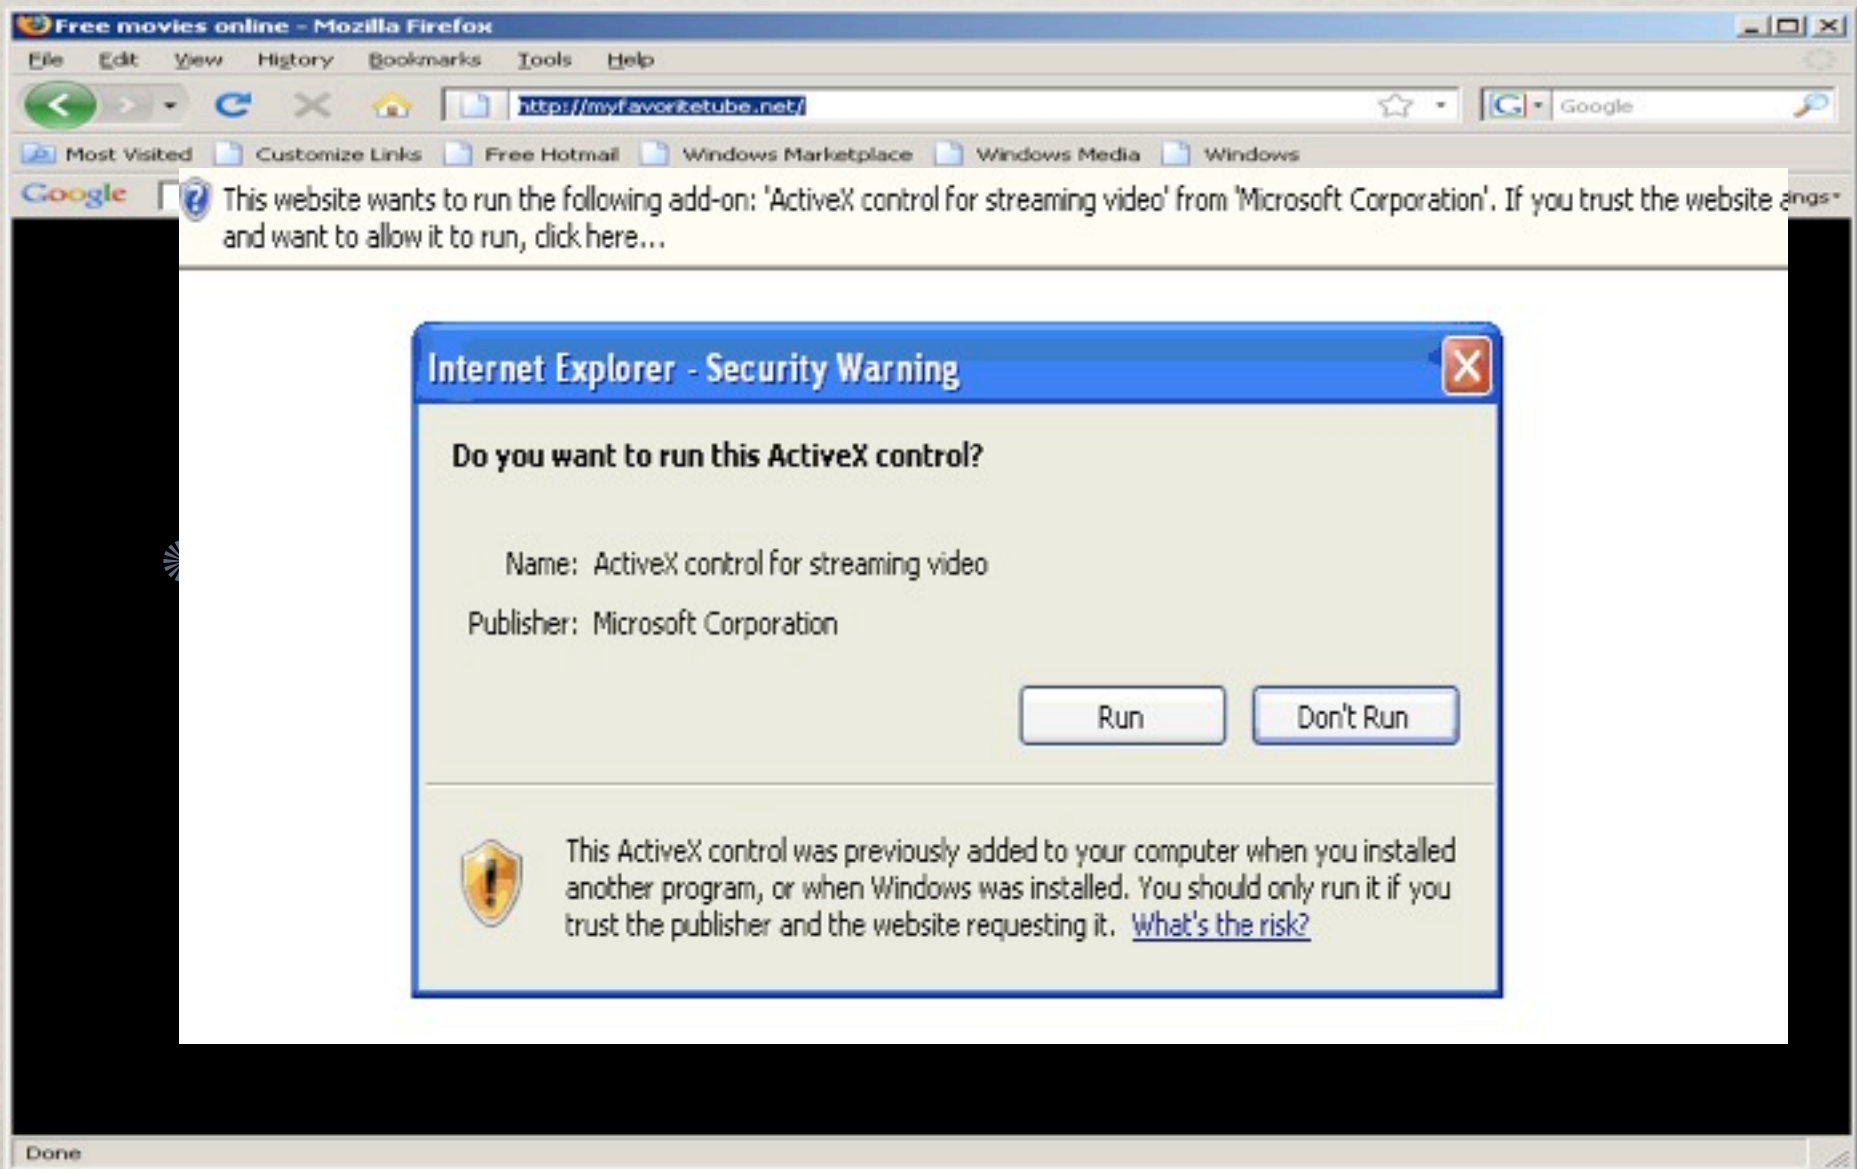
Free movies online - Mozilla Firefox

File Edit View History Bookmarks Tools Help

http://myfavoritetube.net/

Google

Most Visited Customize Links Free Hotmail Windows Marketplace Windows Media Windows

Google

This website wants to run the following add-on: 'ActiveX control for streaming video' from 'Microsoft Corporation'. If you trust the website and want to allow it to run, click here...

ngs

Internet Explorer - Security Warning

Do you want to run this ActiveX control?

Name: ActiveX control for streaming video

Publisher: Microsoft Corporation

Run

Don't Run

This ActiveX control was previously added to your computer when you installed another program, or when Windows was installed. You should only run it if you trust the publisher and the website requesting it. What's the risk?

Done